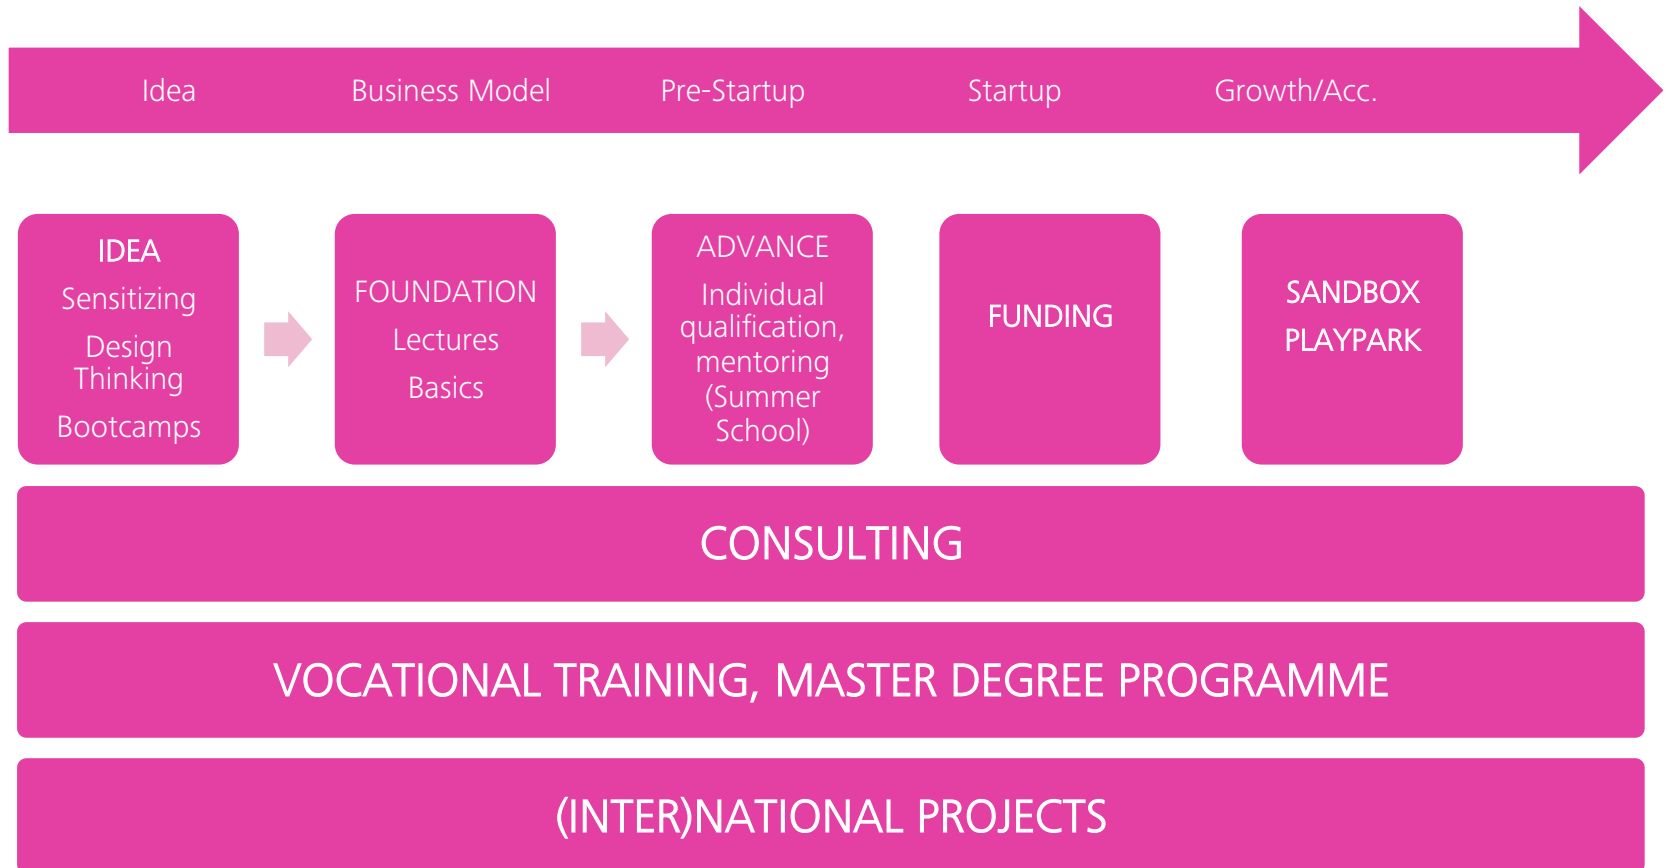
Idea Business Model Pre-Startup Startup Growth/Acc.

IDEA
Sensitizing
Design Thinking
Bootcamps

FOUNDATION
Lectures
Basics

ADVANCE
Individual qualification, mentoring (Summer School)

FUNDING

SANDBOX
PLAYPARK

CONSULTING

VOCATIONAL TRAINING, MASTER DEGREE PROGRAMME

(INTER)NATIONAL PROJECTS